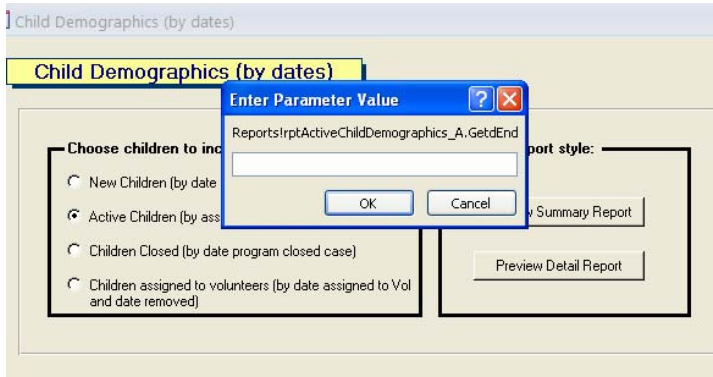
Child Demographics (by dates)

Child Demographics (by dates)

Choose children to inc

New Children (by date

Active Children (by ass

Children Closed (by date program closed case)

Children assigned to volunteers (by date assigned to Vol and date removed)

port style:

v Summary Report

Preview Detail Report

Enter Parameter Value

Reports!rptActiveChildDemographics_A.GetdEnd

OK

Cancel